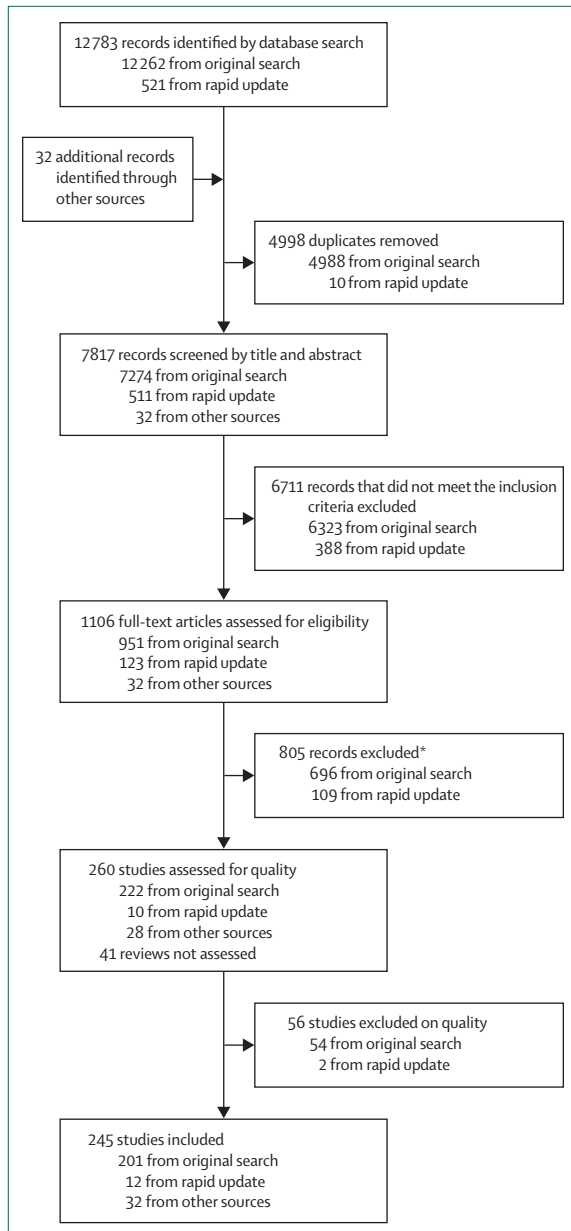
12 783 records identified by database search
12 262 from original search
521 from rapid update

32 additional records identified through other sources

4998 duplicates removed
4988 from original search
10 from rapid update

7817 records screened by title and abstract
7274 from original search
511 from rapid update
32 from other sources

6711 records that did not meet the inclusion criteria excluded
6323 from original search
388 from rapid update

1106 full-text articles assessed for eligibility
951 from original search
123 from rapid update
32 from other sources

805 records excluded*
696 from original search
109 from rapid update

260 studies assessed for quality
222 from original search
10 from rapid update
28 from other sources
41 reviews not assessed

56 studies excluded on quality
54 from original search
2 from rapid update

245 studies included
201 from original search
12 from rapid update
32 from other sources